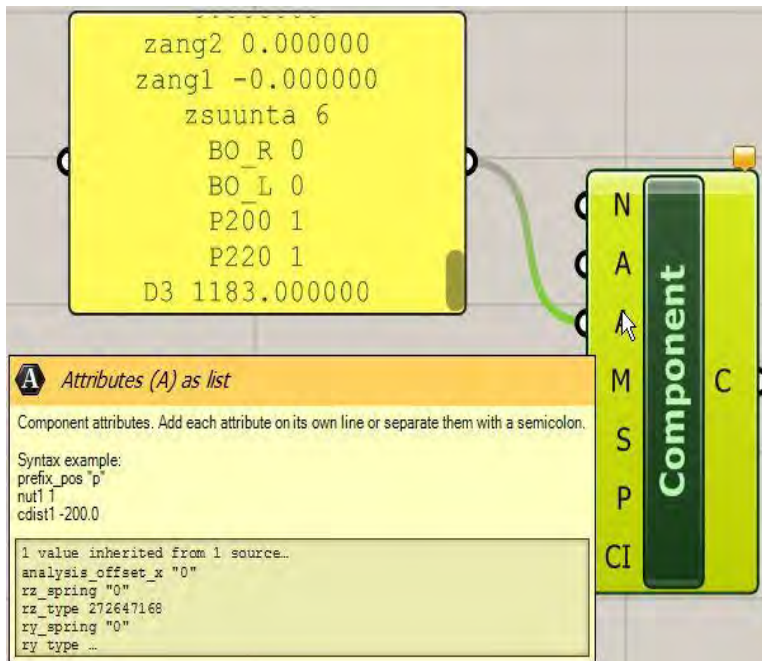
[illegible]
zang2 0.000000
zang1 -0.000000
zsuunta 6
BO_R 0
BO_L 0
P200 1
P220 1
D3 1183.000000

N
A
A
M
S
P
CI

Component

C

A Attributes (A) as list

Component attributes. Add each attribute on its own line or separate them with a semicolon.

Syntax example:
prefix_pos "p"
nut1 1
cdist1 -200.0

1 value inherited from 1 source…
analysis_offset_x "0"
rz_spring "0"
rz_type 272647168
ry_spring "0"
ry_type …